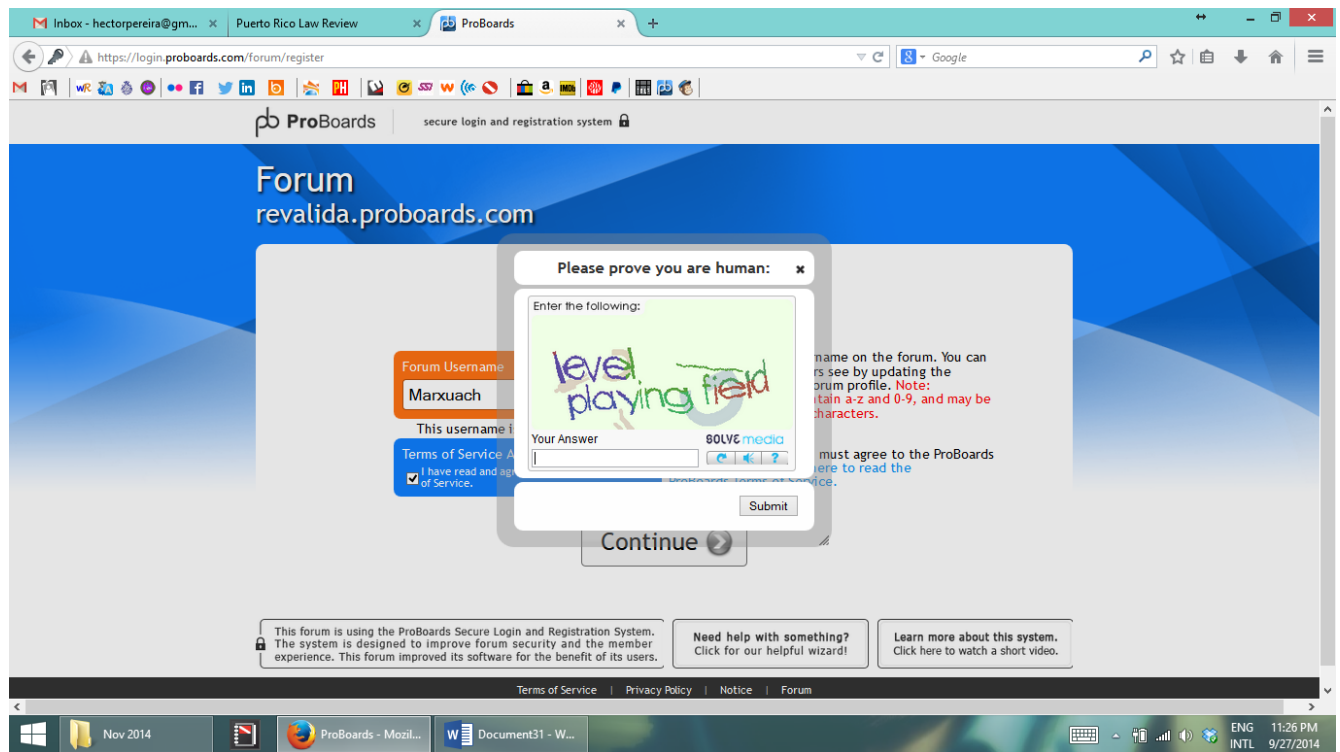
Inbox - hectorpereira@gm... ×
Puerto Rico Law Review ×
ProBoards ×
+

https://login.proboards.com/forum/register
Google

ProBoards
secure login and registration system

Forum
revalida.proboards.com

Forum Username
Marxuach
This username i
Terms of Service A
I have read and agr of Service.

name on the forum. You can rs see by updating the orum profile. Note: tain a-z and 0-9, and may be characters.

must agree to the ProBoards ere to read the ProBoards Terms of Service.

Please prove you are human: ×
Enter the following:
level playing field
Your Answer
SOLVE media
?
Submit

Continue

This forum is using the ProBoards Secure Login and Registration System. The system is designed to improve forum security and the member experience. This forum improved its software for the benefit of its users.

Need help with something? Click for our helpful wizard!

Learn more about this system. Click here to watch a short video.

Terms of Service | Privacy Policy | Notice | Forum

Nov 2014
ProBoards - Mozil...
Document31 - W...
ENG INTL
11:26 PM 9/27/2014